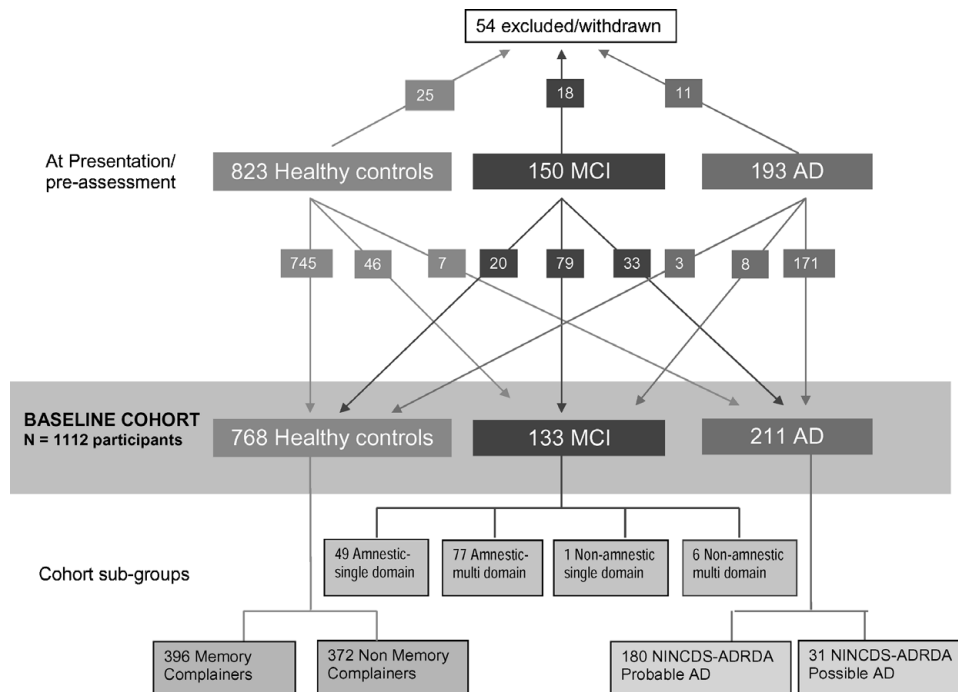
54 excluded/withdrawn

25

18

11

At Presentation/ pre-assessment

823 Healthy controls

150 MCI

193 AD

745

46

7

20

79

33

3

8

171

BASELINE COHORT
N = 1112 participants

768 Healthy controls

133 MCI

211 AD

Cohort sub-groups

49 Amnestic-single domain

77 Amnestic-multi domain

1 Non-amnestic single domain

6 Non-amnestic multi domain

396 Memory Complainers

372 Non Memory Complainers

180 NINCDS-ADRDA Probable AD

31 NINCDS-ADRDA Possible AD